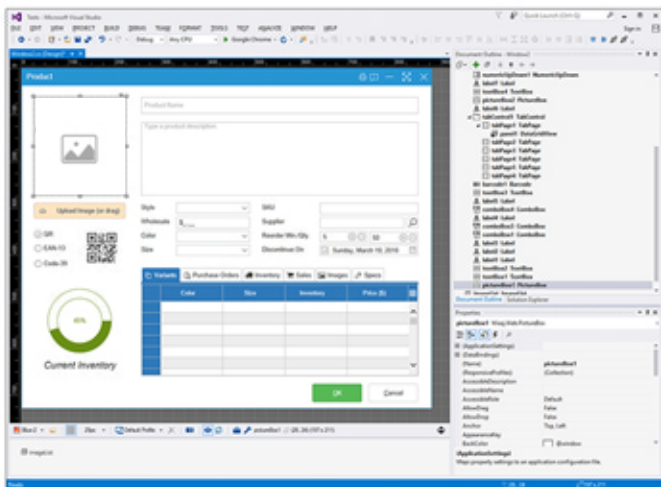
Tests - Microsoft Visual Studio

FILE EDIT VIEW PROJECT BUILD DEBUG TEAM FORMAT TOOLS TEST ANALYZE WINDOW HELP

Quick Launch (Ctrl+Q)

Sign in

Debug Any CPU Google Chrome

Product1

Product Name

Type a product description

Upload Image (or drag)

QR

EAN-13

Code-39

Style

Wholesale

Color

Size

SKU

Supplier

Reorder Min/Qty

Discontinue On

Sunday, March 18, 2018

Variants

Purchase Orders

Inventory

Sales

Images

Specs

Color

Size

Inventory

Price ($)

Current Inventory

OK

Cancel

Document Outline - Window2

label1 Label

textBox4 TextBox

pictureBox2 PictureBox

label8 Label

tabControl1 TabControl

tabPage1 TabPage

panel1 DataGridView

tabPage2 TabPage

tabPage3 TabPage

tabPage4 TabPage

tabPage5 TabPage

tabPage6 TabPage

barcode1 Barcode

textBox1 TextBox

label1 Label

label5 Label

comboBox1 ComboBox

label4 Label

comboBox2 ComboBox

comboBox3 ComboBox

label3 Label

label2 Label

textBox2 TextBox

textBox3 TextBox

pictureBox1 PictureBox

Document Outline

Solution Explorer

Properties

pictureBox1 Wisej.Web.PictureBox

(ApplicationSettings)

(DataBindings)

(Name)

pictureBox1

(ResponsiveProfiles)

(Collection)

AccessibleDescription

AccessibleName

AccessibleRole

Default

AllowDrag

False

AllowDrop

False

Anchor

Top, Left

AppearanceKey

BackColor

@window

(ApplicationSettings)

Maps property settings to an application configuration file.

imageList

pictureBox1